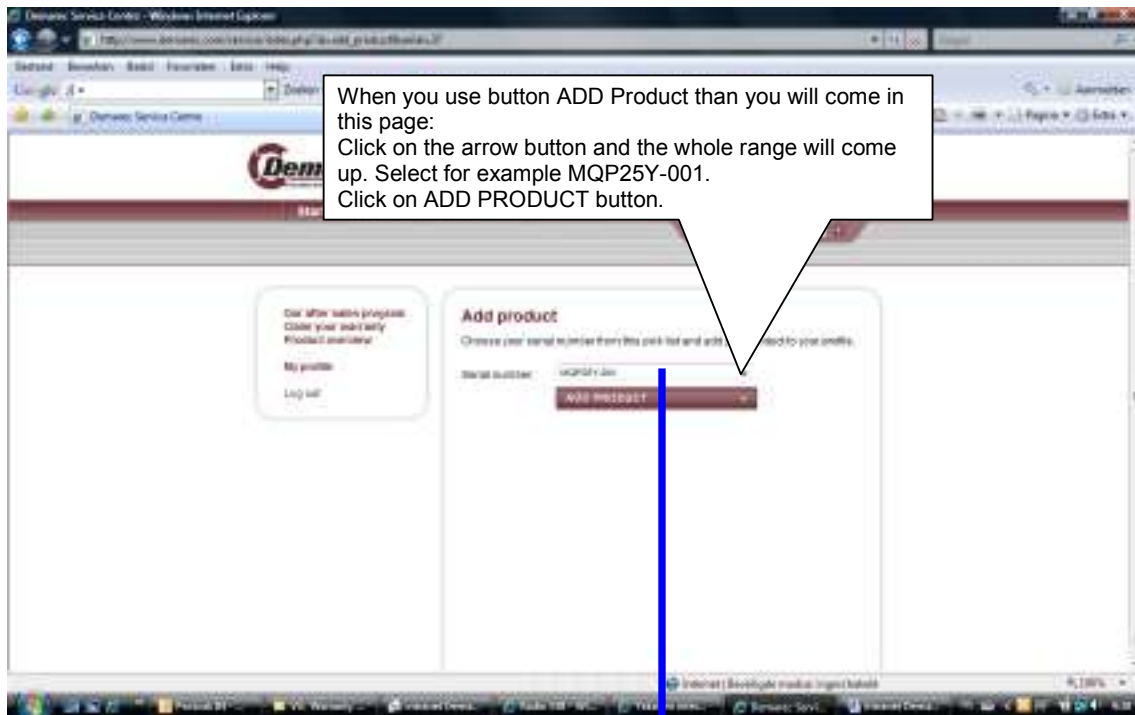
Demaes Service Center - Windows Internet Explorer

Bestand Bewerken Beeld Favorieten Extra Help

Google

Demaes Service Centre

When you use button ADD Product than you will come in this page:
Click on the arrow button and the whole range will come up. Select for example MQP25Y-001.
Click on ADD PRODUCT button.

Our after sales program
Order your warranty
Product overview

My profile

Log out

Add product

Choose your serial number from this pick list and add the product to your profile.

Serial number: MQP25Y-001

ADD PRODUCT

Internet | Beveiligde modus: ingeschakeld

100%